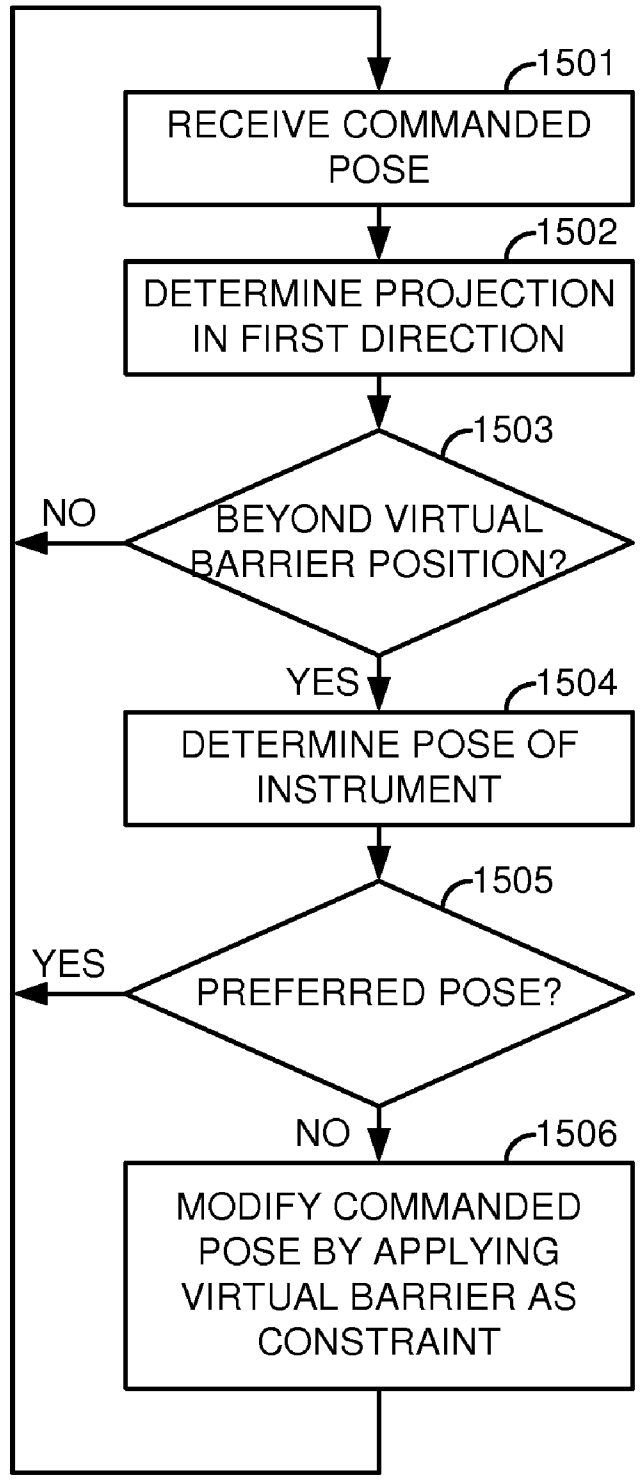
1501
RECEIVE COMMANDED POSE

1502
DETERMINE PROJECTION IN FIRST DIRECTION

1503
NO
BEYOND VIRTUAL BARRIER POSITION?

YES
1504
DETERMINE POSE OF INSTRUMENT

1505
YES
PREFERRED POSE?

NO
1506
MODIFY COMMANDED POSE BY APPLYING VIRTUAL BARRIER AS CONSTRAINT